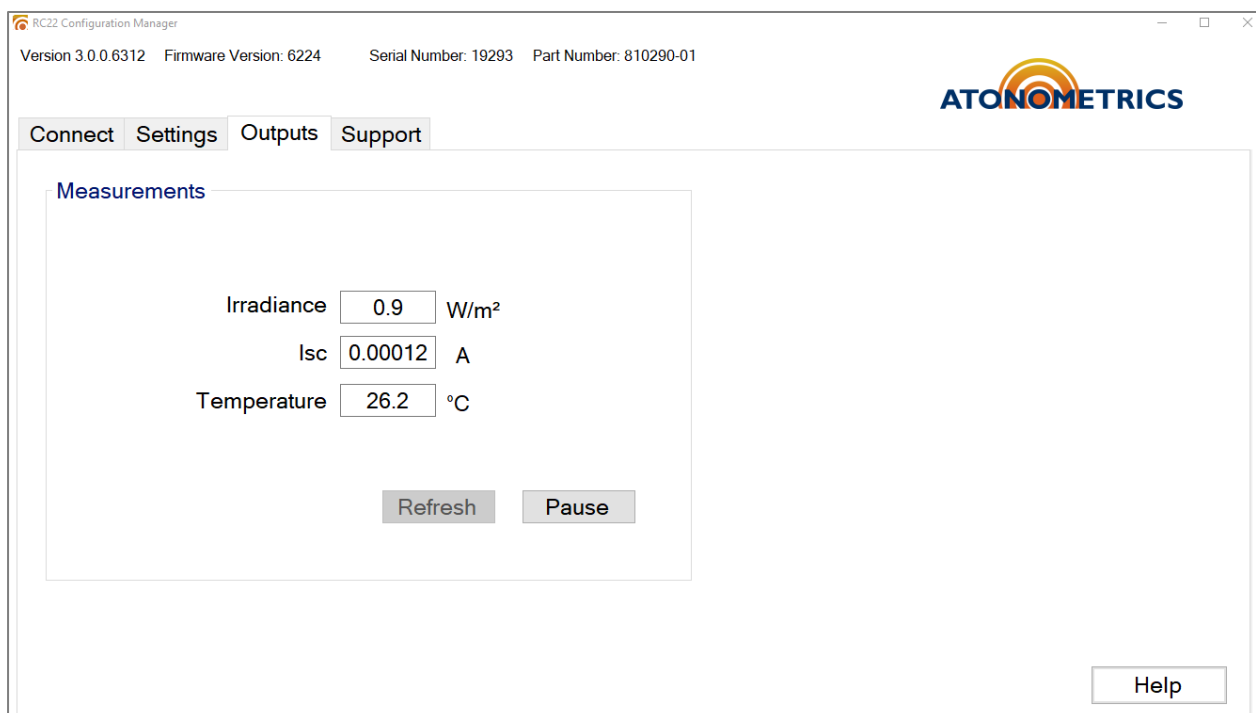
RC22 Configuration Manager

Version 3.0.0.6312 Firmware Version: 6224 Serial Number: 19293 Part Number: 810290-01

ATONOMETRICS

Connect Settings Outputs Support

Measurements

Irradiance 0.9 W/m²

Isc 0.00012 A

Temperature 26.2 °C

Refresh Pause

Help